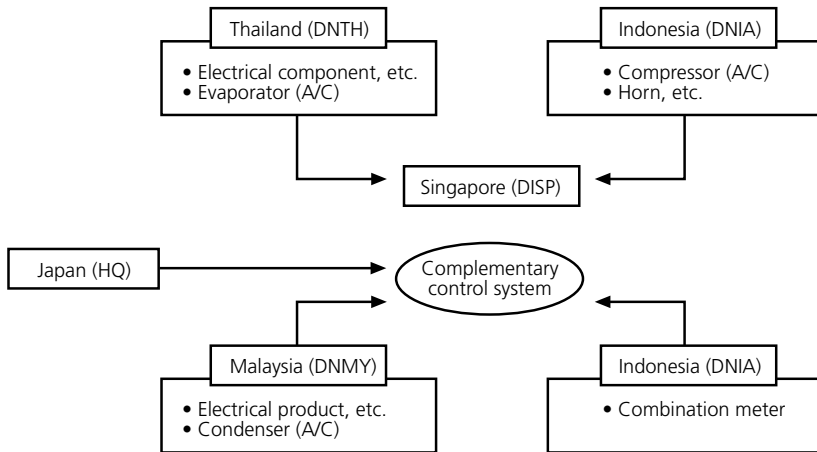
Thailand (DNTH)

• Electrical component, etc.
• Evaporator (A/C)

Indonesia (DNIA)

• Compressor (A/C)
• Horn, etc.

Singapore (DISP)

Japan (HQ)

Complementary control system

Malaysia (DNMY)

• Electrical product, etc.
• Condenser (A/C)

Indonesia (DNIA)

• Combination meter